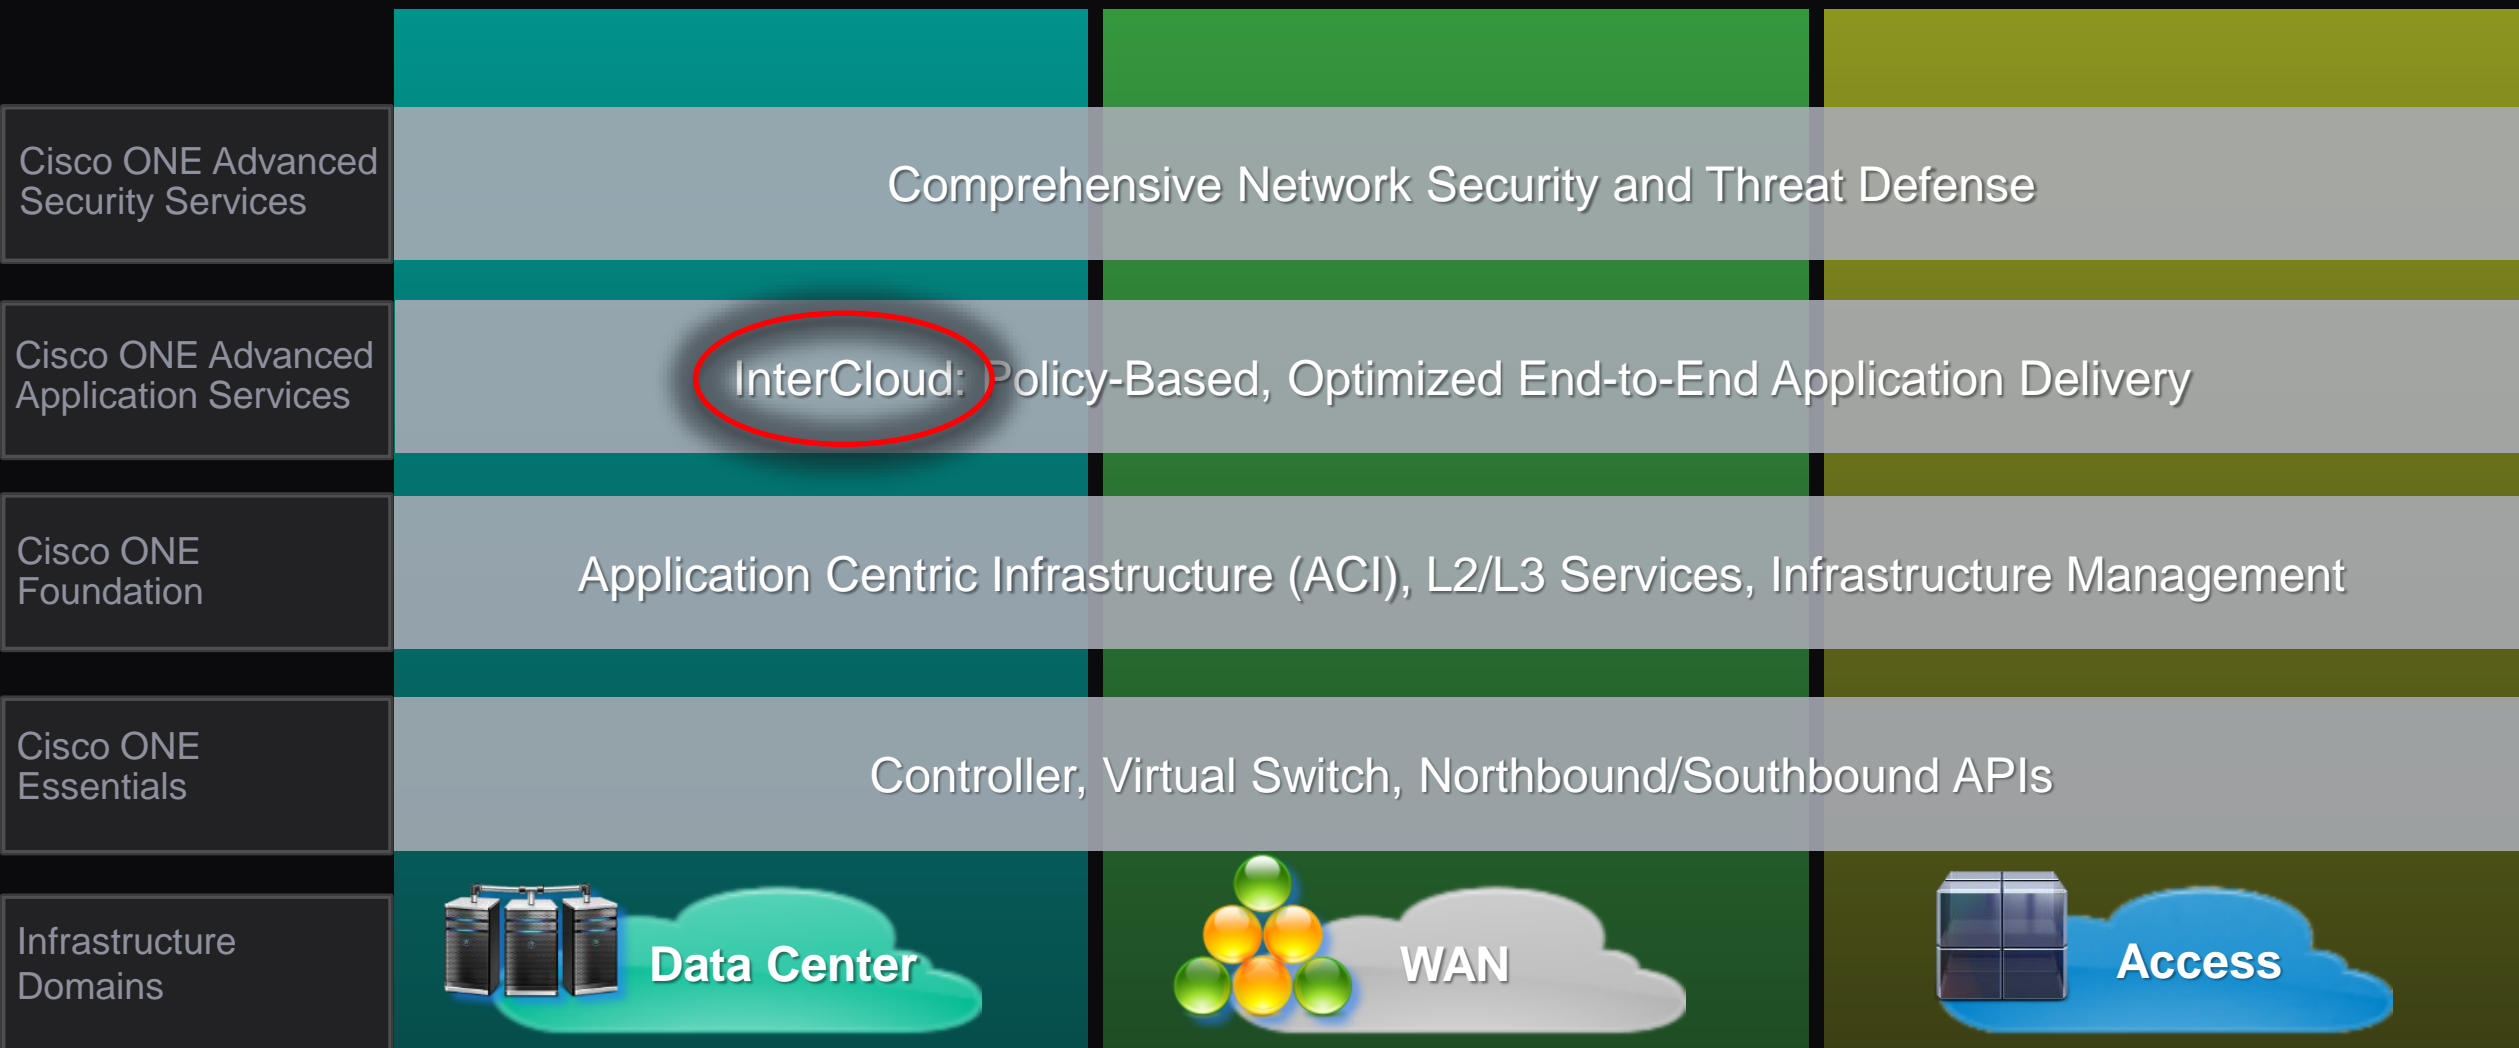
Cisco ONE Advanced Security Services

Comprehensive Network Security and Threat Defense

Cisco ONE Advanced Application Services

InterCloud: Policy-Based, Optimized End-to-End Application Delivery

Cisco ONE Foundation

Application Centric Infrastructure (ACI), L2/L3 Services, Infrastructure Management

Cisco ONE Essentials

Controller, Virtual Switch, Northbound/Southbound APIs

Infrastructure Domains

Data Center

WAN

Access